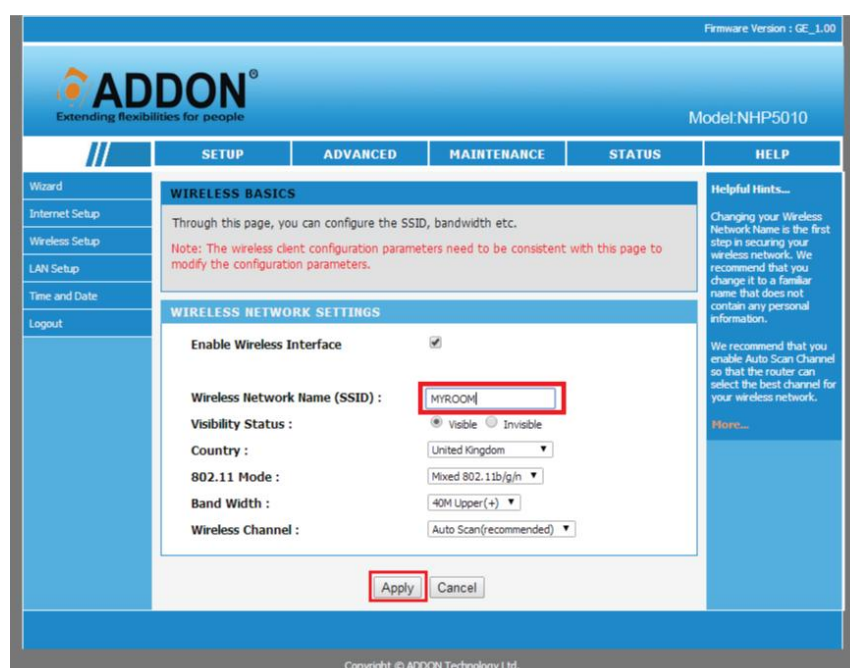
Firmware Version : GE_1.00

ADDON®
Extending flexibilities for people

Model:NHP5010

SETUP
ADVANCED
MAINTENANCE
STATUS
HELP

Wizard
Internet Setup
Wireless Setup
LAN Setup
Time and Date
Logout

WIRELESS BASICS

Through this page, you can configure the SSID, bandwidth etc.

Note: The wireless client configuration parameters need to be consistent with this page to modify the configuration parameters.

WIRELESS NETWORK SETTINGS

Enable Wireless Interface

Wireless Network Name (SSID) : MYROOM

Visibility Status : Visible Invisible

Country : United Kingdom

802.11 Mode : Mixed 802.11b/g/n

Band Width : 40M Upper(+)

Wireless Channel : Auto Scan(recommended)

Apply Cancel

Helpful Hints...

Changing your Wireless Network Name is the first step in securing your wireless network. We recommend that you change it to a familiar name that does not contain any personal information.

We recommend that you enable Auto Scan Channel so that the router can select the best channel for your wireless network.

More...

Copyright © ADDON Technology Ltd.